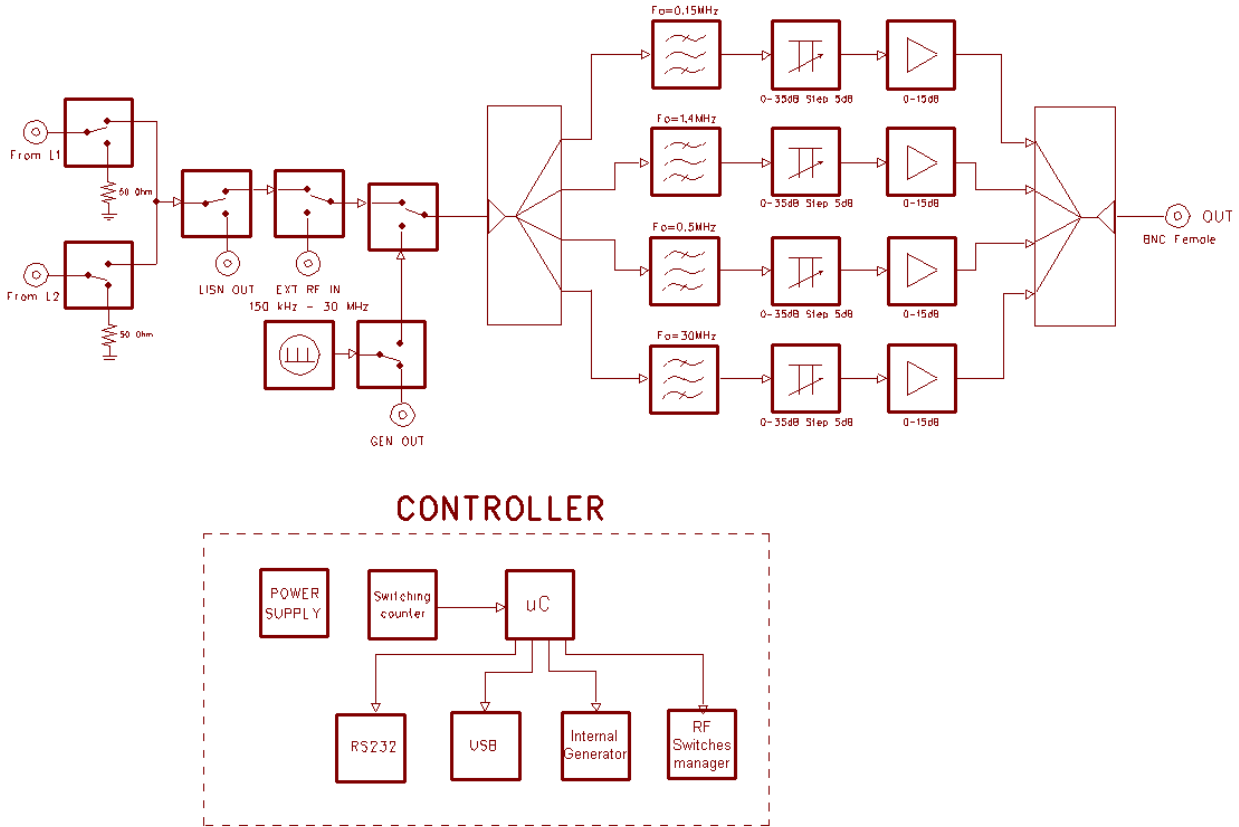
From L1

50 Ohm

From L2

50 Ohm

LISN OUT

EXT RF IN
150 kHz - 30 MHz

GEN OUT

Fo=0.15MHz

0-35dB Step 5dB

0-15dB

Fo=1.4MHz

0-35dB Step 5dB

0-15dB

Fo=0.5MHz

0-35dB Step 5dB

0-15dB

Fo=30MHz

0-35dB Step 5dB

0-15dB

OUT

BNC Female

CONTROLLER

POWER SUPPLY

Switching counter

uC

RS232

USB

Internal Generator

RF Switches manager